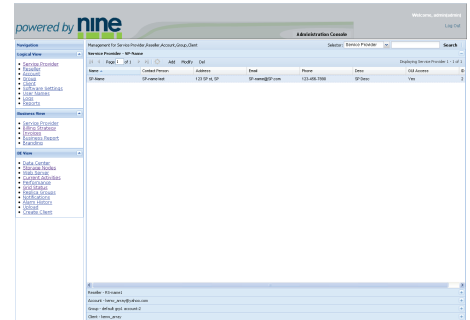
powered by nine

Administration Console

Log Out

Navigation

Logical View

Service Provider
Reseller
Account
Group
Client
Software Settings
User Names
Log
Reports

Business View

Service Provider
Billing Strategy
Invoices
Business Report
Branding

HE Work

Data Center
Storage Nodes
Main Server
Current Activities
Performance
Grid Status
Replica Groups
Notifications
Alarm History
Upload
Create Client

Management for Service Provider,Reseller,Account,Group,Client

Solution Service Provider

Search

Service Provider - SP-Name

Page 1 of 1

Add Modify Del

Displaying Service Provider 1 - 1 of 1

| Name | Contact Person | Address | Email | Phone | Desc | Gui Access | B |
|---|---|---|---|---|---|---|---|
| SP-Name | SP-name test | 123 SP st, SP | SP-name@SP.com | 123-456-7890 | SP Desc | Yes | 2 |

Provider - P2-name1

Account - forex_array@yahoo.com

Group - default grp1 account 2

Client - forex_array